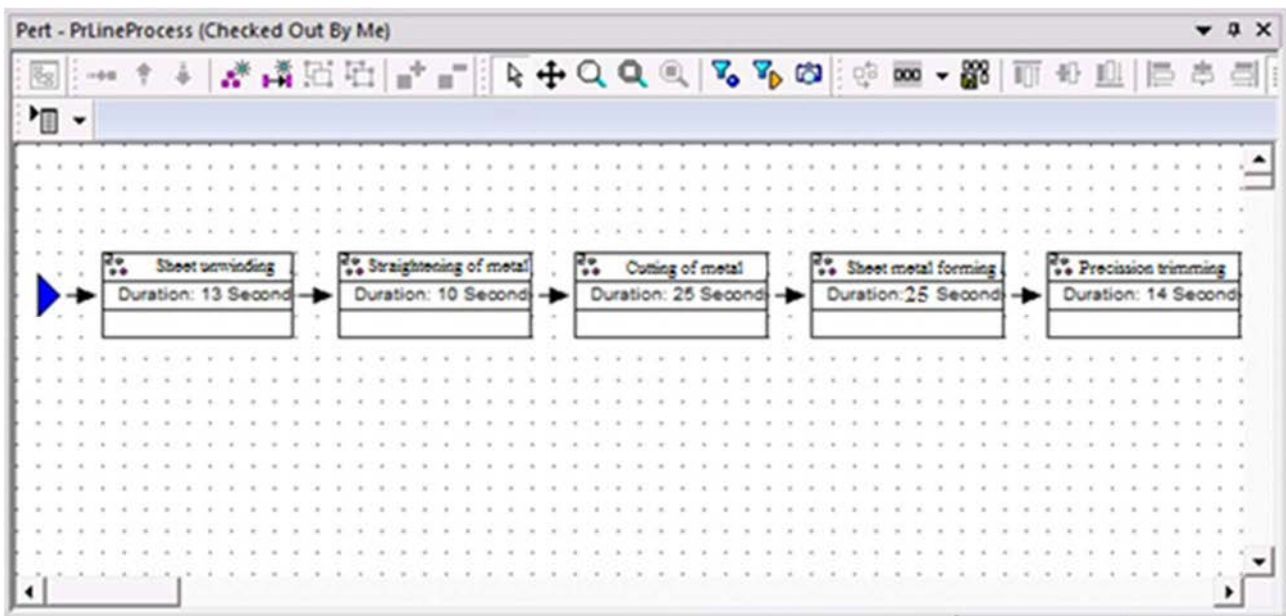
Pert - PrLineProcess (Checked Out By Me)

000

Sheet unwinding
Duration: 13 Second

Straightening of metal
Duration: 10 Second

Cutting of metal
Duration: 25 Second

Sheet metal forming
Duration: 25 Second

Precission trimming
Duration: 14 Second